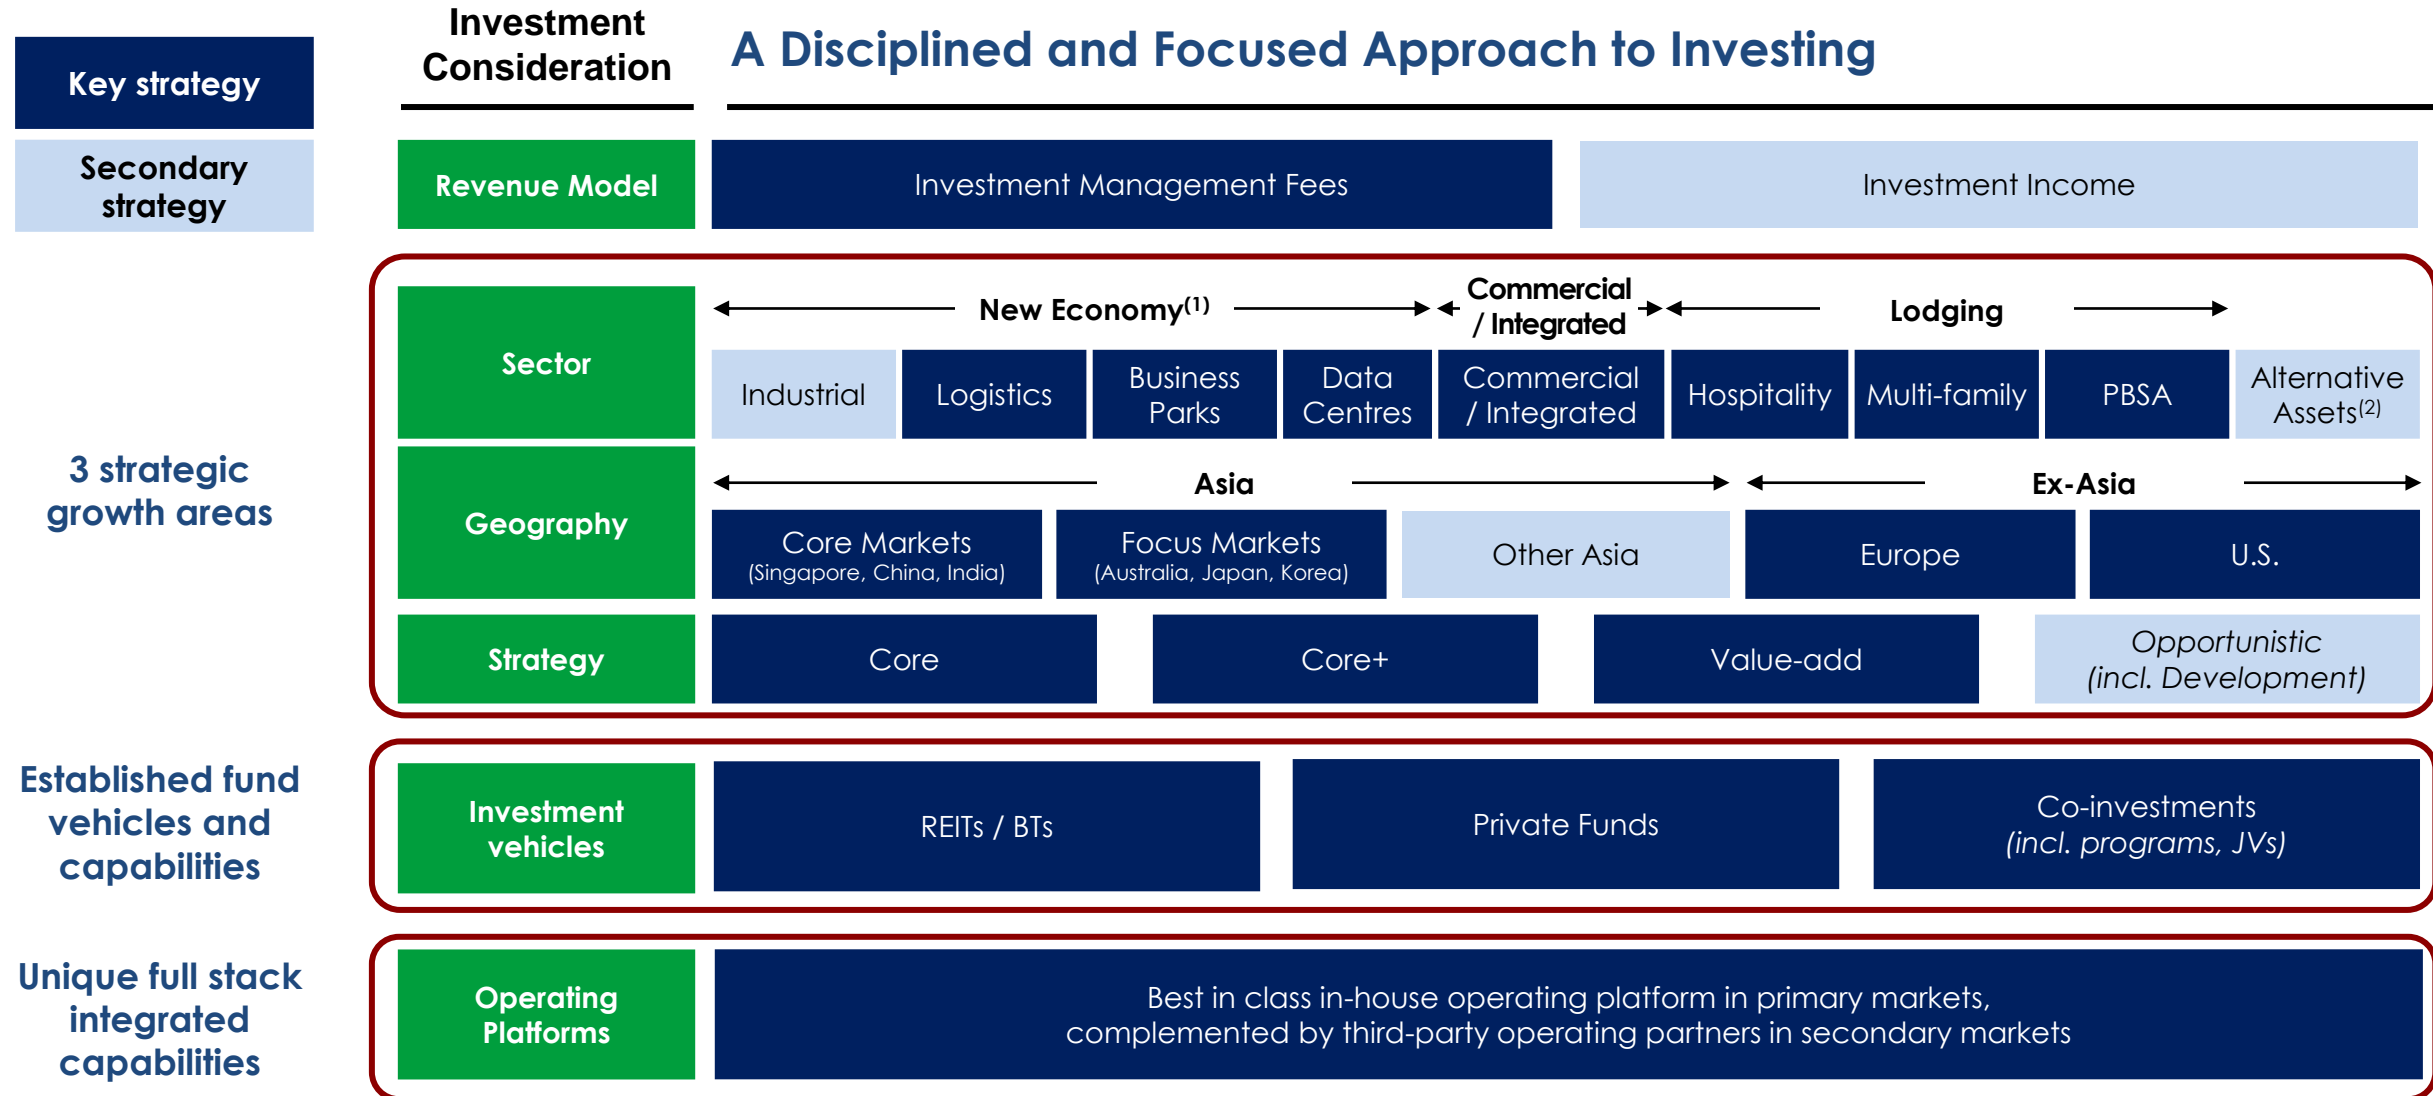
Key strategy

Secondary strategy

Investment Consideration

A Disciplined and Focused Approach to Investing

Revenue Model

Investment Management Fees

Investment Income

3 strategic growth areas

Sector

New Economy$^{(1)}$

Commercial / Integrated

Lodging

Industrial

Logistics

Business Parks

Data Centres

Commercial / Integrated

Hospitality

Multi-family

PBSA

Alternative Assets$^{(2)}$

Geography

Asia

Ex-Asia

Core Markets (Singapore, China, India)

Focus Markets (Australia, Japan, Korea)

Other Asia

Europe

U.S.

Strategy

Core

Core+

Value-add

Opportunistic (incl. Development)

Established fund vehicles and capabilities

Investment vehicles

REITs / BTs

Private Funds

Co-investments (incl. programs, JVs)

Unique full stack integrated capabilities

Operating Platforms

Best in class in-house operating platform in primary markets, complemented by third-party operating partners in secondary markets